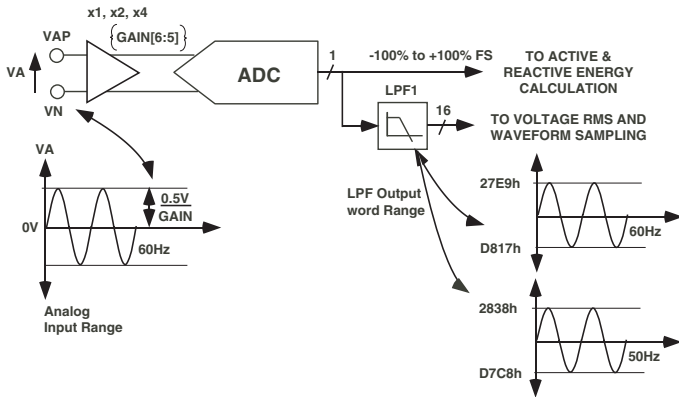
x1, x2, x4

GAIN[6:5]

VAP

VA

VN

ADC

1

-100% to +100% FS

TO ACTIVE & REACTIVE ENERGY CALCULATION

LPF1

16

TO VOLTAGE RMS AND WAVEFORM SAMPLING

VA

$\frac{0.5V}{GAIN}$

0V

60Hz

Analog Input Range

LPF Output word Range

27E9h

60Hz

D817h

2838h

50Hz

D7C8h